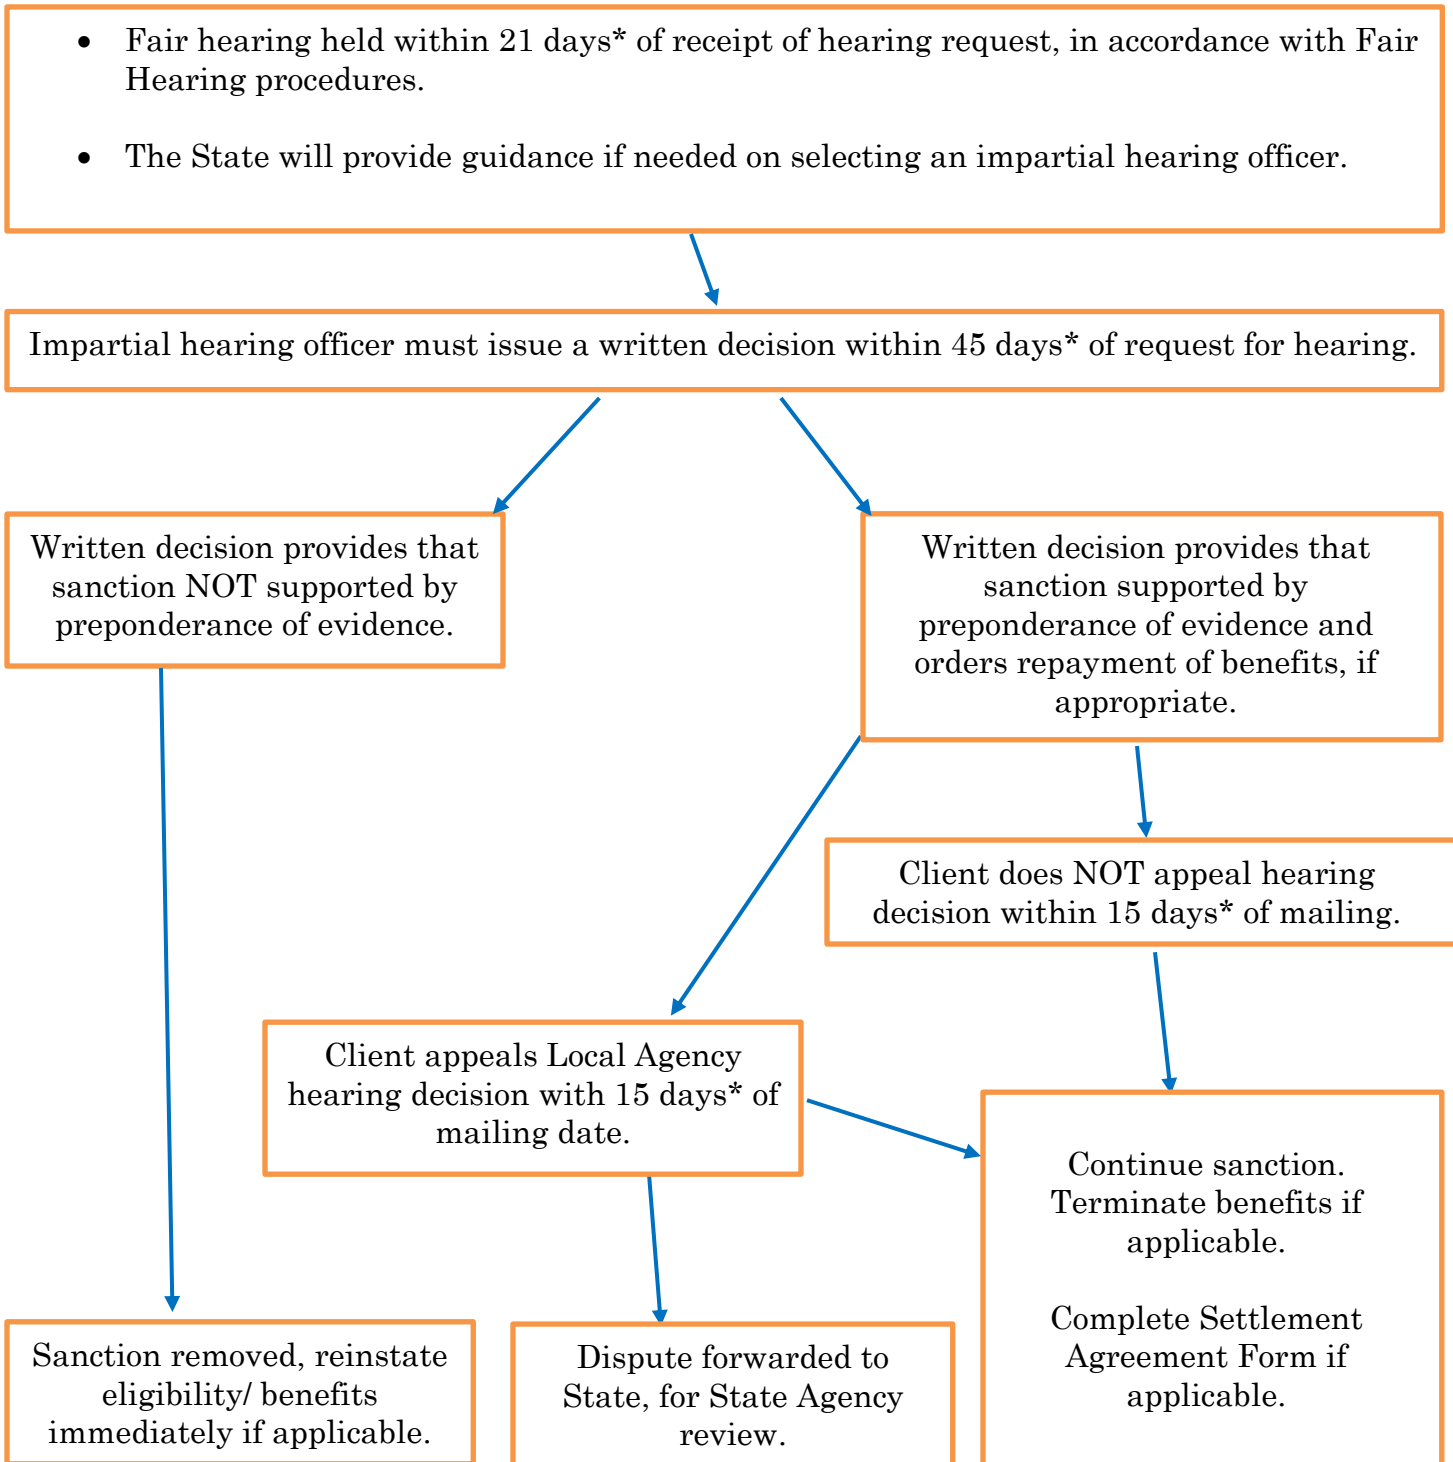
- Fair hearing held within 21 days* of receipt of hearing request, in accordance with Fair Hearing procedures.

- The State will provide guidance if needed on selecting an impartial hearing officer.

Impartial hearing officer must issue a written decision within 45 days* of request for hearing.

Written decision provides that sanction NOT supported by preponderance of evidence.

Written decision provides that sanction supported by preponderance of evidence and orders repayment of benefits, if appropriate.

Client does NOT appeal hearing decision within 15 days* of mailing.

Client appeals Local Agency hearing decision with 15 days* of mailing date.

Continue sanction. Terminate benefits if applicable.

Complete Settlement Agreement Form if applicable.

Sanction removed, reinstate eligibility/ benefits immediately if applicable.

Dispute forwarded to State, for State Agency review.